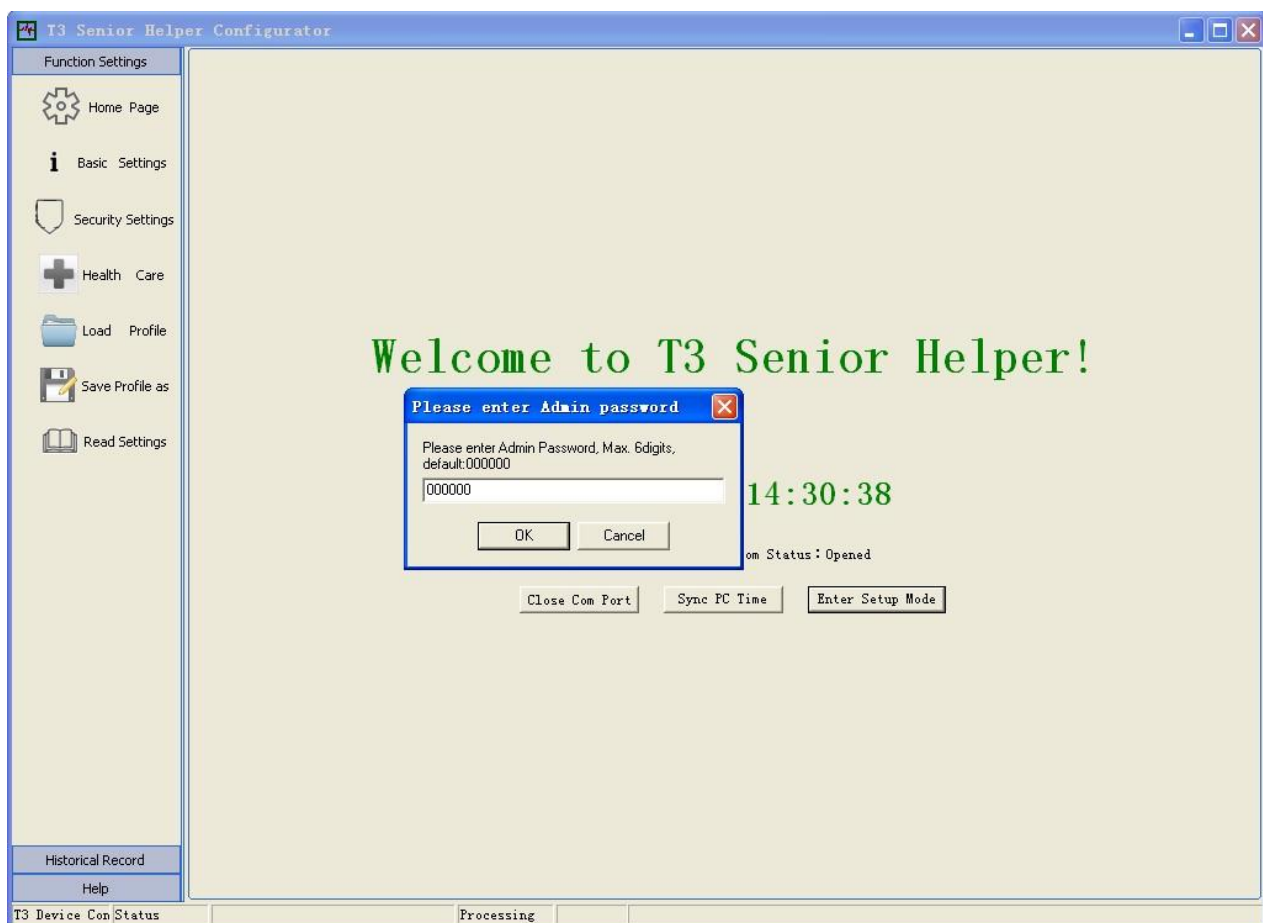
T3 Senior Helper Configurator

Function Settings

Home Page

Basic Settings

Security Settings

Health Care

Load Profile

Save Profile as

Read Settings

Welcome to T3 Senior Helper!

Please enter Admin password

Please enter Admin Password, Max. 6digits, default:000000

000000

OK

Cancel

14:30:38

om Status: Opened

Close Com Port

Sync PC Time

Enter Setup Mode

Historical Record

Help

T3 Device Con Status

Processing